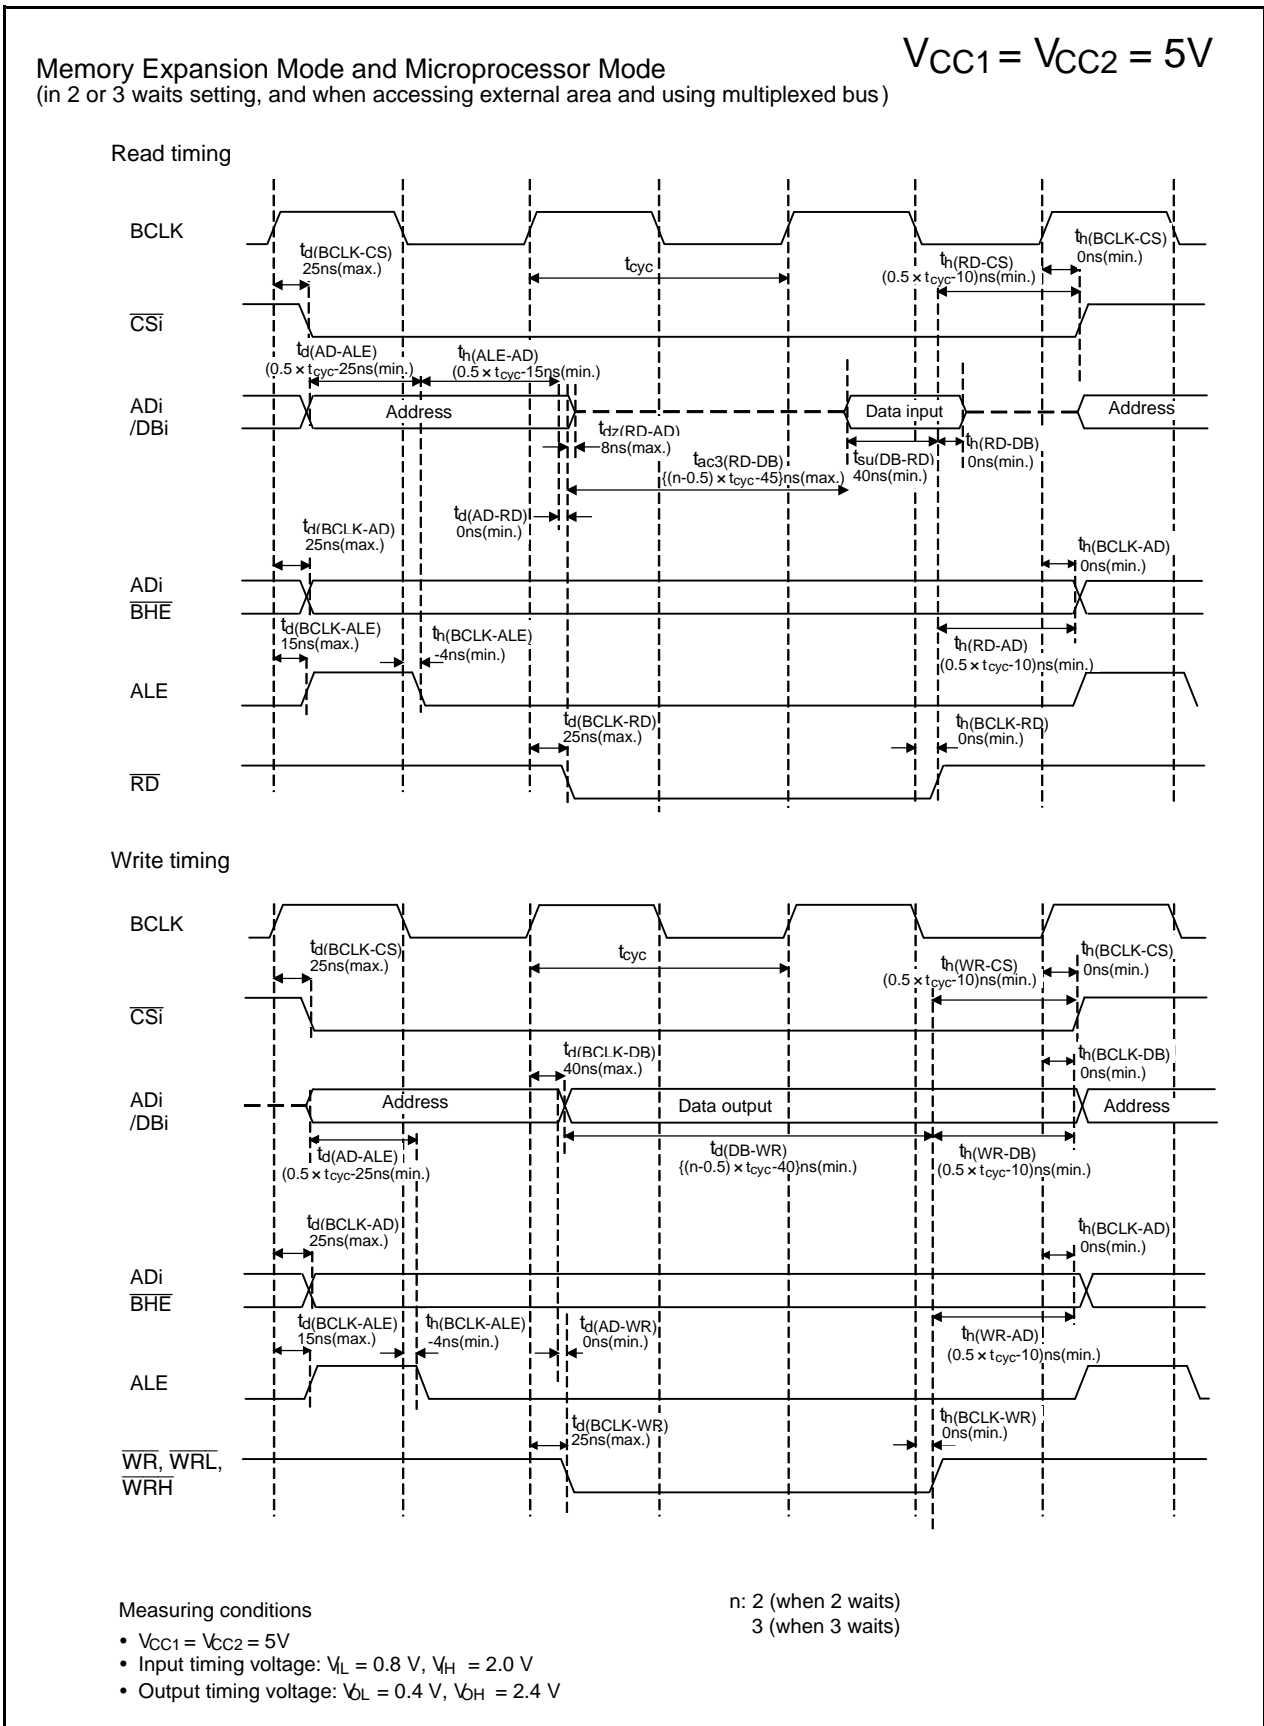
Memory Expansion Mode and Microprocessor Mode
(in 2 or 3 waits setting, and when accessing external area and using multiplexed bus)

$V_{CC1} = V_{CC2} = 5V$

Read timing

BCLK

$t_{d(BCLK-CS)}$
25ns(max.)

$t_{cyc}$

$t_{h(RD-CS)}$
$(0.5 \times t_{cyc}$-10)ns(min.)

$t_{h(BCLK-CS)}$
0ns(min.)

$\overline{CSi}$

$t_{d(AD-ALE)}$
$(0.5 \times t_{cyc}$-25ns(min.)

$t_{h(ALE-AD)}$
$(0.5 \times t_{cyc}$-15ns(min.)

ADi
/DBi

Address

Data input

Address

$t_{dz(RD-AD)}$
8ns(max.)

$t_{ac3(RD-DB)}$
$\{(n-0.5) \times t_{cyc}$-45}ns(max.)

$t_{su(DB-RD)}$
40ns(min.)

$t_{h(RD-DB)}$
0ns(min.)

$t_{d(AD-RD)}$
0ns(min.)

$t_{d(BCLK-AD)}$
25ns(max.)

$t_{h(BCLK-AD)}$
0ns(min.)

ADi
$\overline{BHE}$

$t_{d(BCLK-ALE)}$
15ns(max.)

$t_{h(BCLK-ALE)}$
-4ns(min.)

$t_{h(RD-AD)}$
$(0.5 \times t_{cyc}$-10)ns(min.)

ALE

$t_{d(BCLK-RD)}$
25ns(max.)

$t_{h(BCLK-RD)}$
0ns(min.)

$\overline{RD}$

Write timing

BCLK

$t_{d(BCLK-CS)}$
25ns(max.)

$t_{cyc}$

$t_{h(WR-CS)}$
$(0.5 \times t_{cyc}$-10)ns(min.)

$t_{h(BCLK-CS)}$
0ns(min.)

$\overline{CSi}$

$t_{d(BCLK-DB)}$
40ns(max.)

$t_{h(BCLK-DB)}$
0ns(min.)

ADi
/DBi

Address

Data output

Address

$t_{d(AD-ALE)}$
$(0.5 \times t_{cyc}$-25ns(min.)

$t_{d(DB-WR)}$
$\{(n-0.5) \times t_{cyc}$-40}ns(min.)

$t_{h(WR-DB)}$
$(0.5 \times t_{cyc}$-10)ns(min.)

$t_{d(BCLK-AD)}$
25ns(max.)

$t_{h(BCLK-AD)}$
0ns(min.)

ADi
$\overline{BHE}$

$t_{d(BCLK-ALE)}$
15ns(max.)

$t_{h(BCLK-ALE)}$
-4ns(min.)

$t_{d(AD-WR)}$
0ns(min.)

$t_{h(WR-AD)}$
$(0.5 \times t_{cyc}$-10)ns(min.)

ALE

$t_{d(BCLK-WR)}$
25ns(max.)

$t_{h(BCLK-WR)}$
0ns(min.)

$\overline{WR}$, $\overline{WRL}$,
$\overline{WRH}$

Measuring conditions
• $V_{CC1} = V_{CC2} = 5V$
• Input timing voltage: $V_{IL} = 0.8$ V, $V_{IH} = 2.0$ V
• Output timing voltage: $V_{OL} = 0.4$ V, $V_{OH} = 2.4$ V

n: 2 (when 2 waits)
3 (when 3 waits)